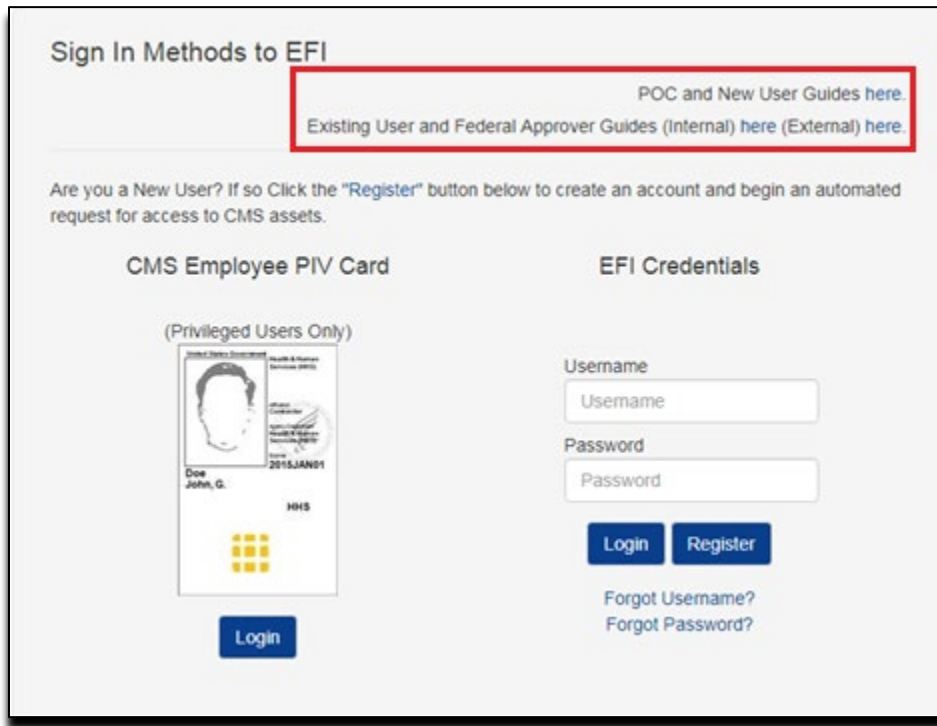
Sign In Methods to EFI

POC and New User Guides here.

Existing User and Federal Approver Guides (Internal) here (External) here.

Are you a New User? If so Click the "Register" button below to create an account and begin an automated request for access to CMS assets.

CMS Employee PIV Card

(Privileged Users Only)

United States Government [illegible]

Health & Human Services (HHS)

Affiliation Contractor

Agency/Department Health & Human Services (HHS)

Expires 2015JAN01

Doe John, G.

HHS

Login

EFI Credentials

Username

Username

Password

Password

Login

Register

Forgot Username?

Forgot Password?